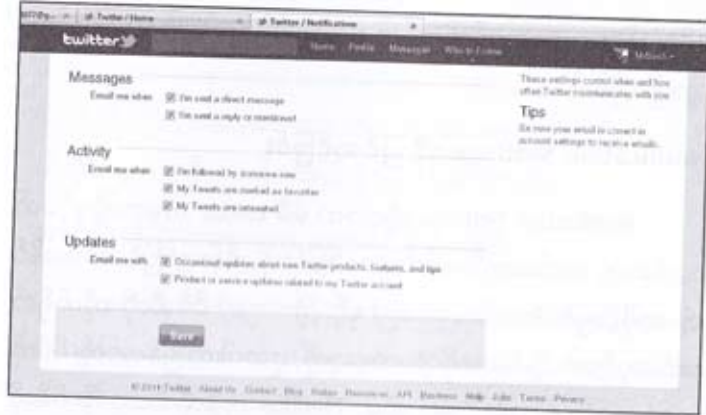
Twitter / Home

Twitter / Notifications

twitter

Home Profile Messages Who to Follow

Messages

Email me when

I'm sent a direct message

I'm sent a reply or mentioned

These settings control when and how often Twitter communicates with you.

Tips

Be sure your email is correct in account settings to receive emails.

Activity

Email me when

I'm followed by someone new

My Tweets are marked as favorites

My Tweets are retweeted

Updates

Email me with

Occasional updates about new Twitter products, features, and tips

Product or service updates related to my Twitter account

Save

© 2011 Twitter About Us Contact Blog Status Resources API Business Help Jobs Terms Privacy